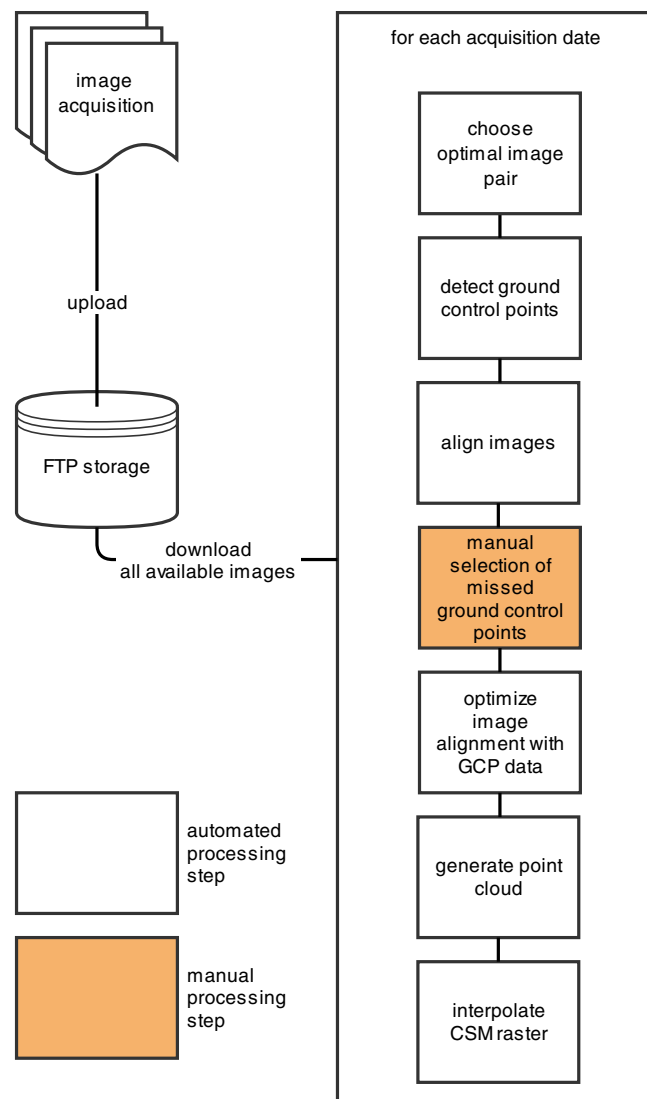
image acquisition

upload

FTP storage

download all available images

for each acquisition date

choose optimal image pair

detect ground control points

align images

manual selection of missed ground control points

optimize image alignment with GCP data

generate point cloud

interpolate CSM raster

automated processing step

manual processing step